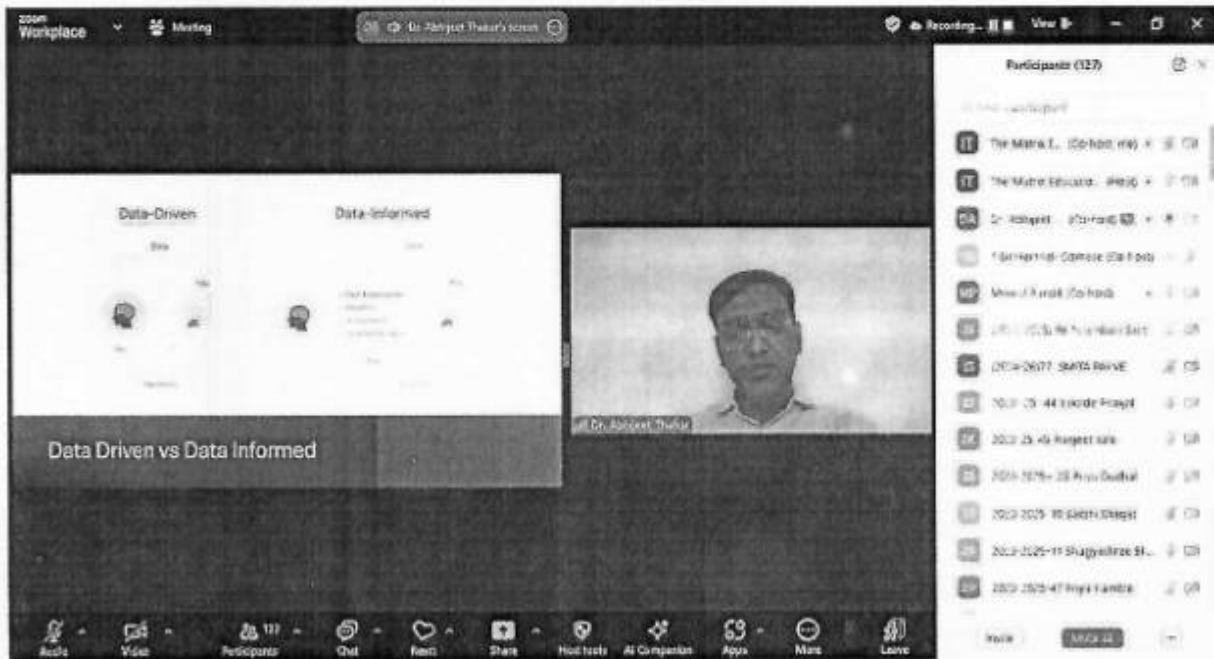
zoom Workplace
Meeting
Dr. Abhijeet Thakur's screen
Recording...
View
Participants (127)
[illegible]
The Matrix E... (Co-host, me)
The Matrix Educatio... (Host)
Dr. Abhijeet... (Co-host)
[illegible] (Co-host)
Mrs. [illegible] (Co-host)
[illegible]
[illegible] SMITA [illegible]
2023-25 44 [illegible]
2023-25 45 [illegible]
2023-2025 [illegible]
2023-2025 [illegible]
2023-2025-11 Bhagyashree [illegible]
2023-2025-47 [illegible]
Data-Driven
Data-Informed
Data Driven vs Data Informed
Dr. Abhijeet Thakur
Audio
Video
127
Participants
Chat
React
Share
Host tools
AI Companion
Apps
More
Leave
Invite
Mute All